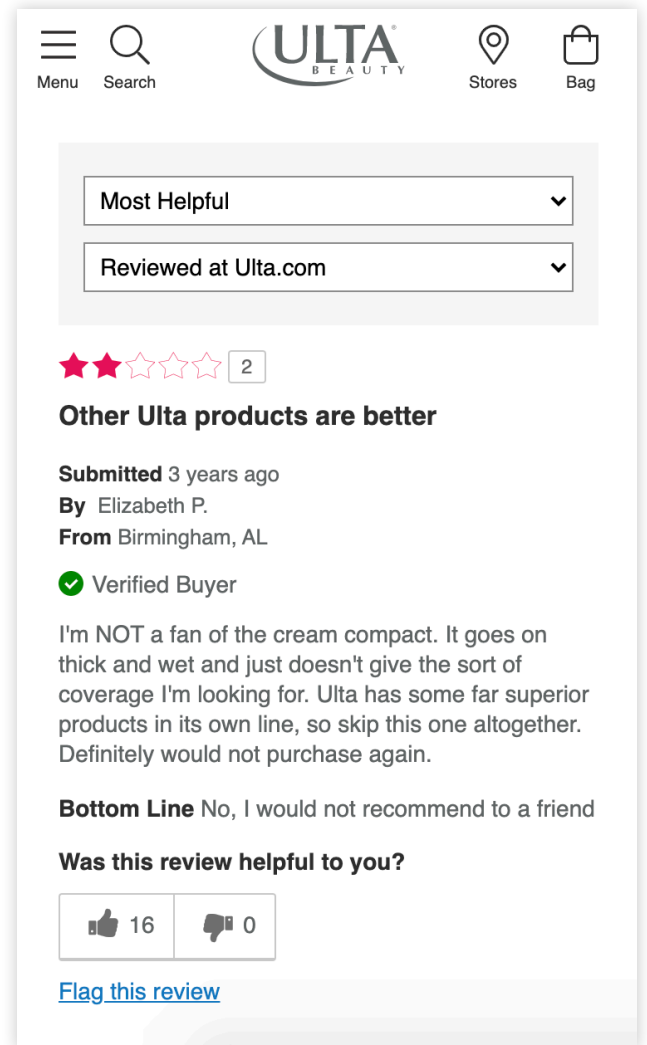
Menu Search ULTA BEAUTY Stores Bag

Most Helpful

Reviewed at Ulta.com

2

Other Ulta products are better

Submitted 3 years ago
By Elizabeth P.
From Birmingham, AL

Verified Buyer

I'm NOT a fan of the cream compact. It goes on thick and wet and just doesn't give the sort of coverage I'm looking for. Ulta has some far superior products in its own line, so skip this one altogether. Definitely would not purchase again.

Bottom Line No, I would not recommend to a friend

Was this review helpful to you?

16 0

Flag this review